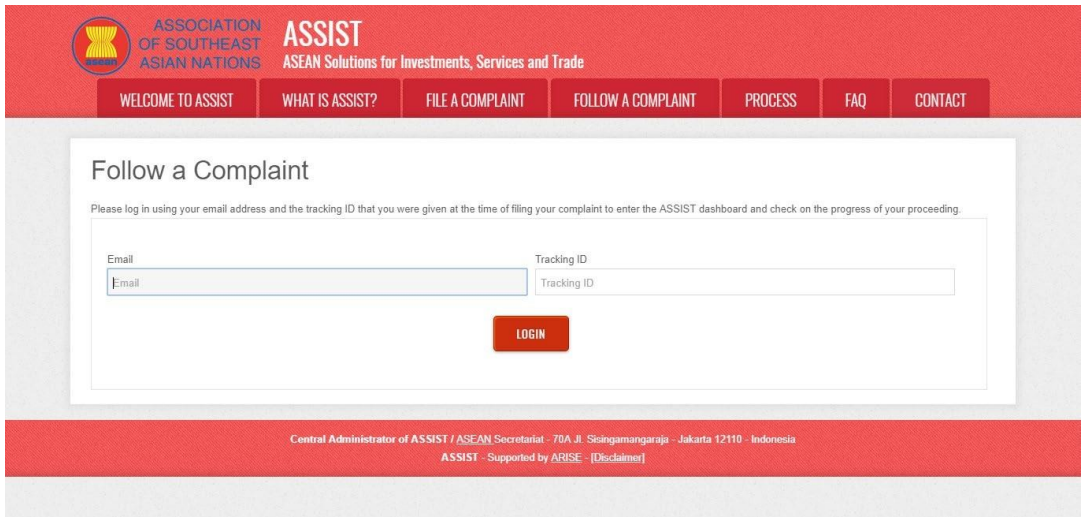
asean ASSOCIATION OF SOUTHEAST ASIAN NATIONS

ASSIST
ASEAN Solutions for Investments, Services and Trade

WELCOME TO ASSIST | WHAT IS ASSIST? | FILE A COMPLAINT | FOLLOW A COMPLAINT | PROCESS | FAQ | CONTACT

Follow a Complaint

Please log in using your email address and the tracking ID that you were given at the time of filing your complaint to enter the ASSIST dashboard and check on the progress of your proceeding.

Email
Email

Tracking ID
Tracking ID

LOGIN

Central Administrator of ASSIST / ASEAN Secretariat - 70A Jl. Sisingamangaraja - Jakarta 12110 - Indonesia
ASSIST - Supported by ARISE - [Disclaimer]